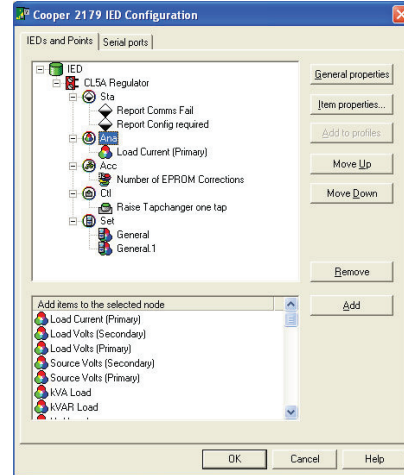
Cooper 2179 IED Configuration

IEDs and Points | Serial ports

IED
CL5A Regulator
Sta
Report Comms Fail
Report Config required
Ana
Load Current (Primary)
Acc
Number of EPROM Corrections
Ctl
Raise Tapchanger one tap
Set
General
General.1

General properties
Item properties...
Add to profiles
Move Up
Move Down
Remove

Add items to the selected node
Load Current (Primary)
Load Volts (Secondary)
Load Volts (Primary)
Source Volts (Secondary)
Source Volts (Primary)
kVA Load
kVAR Load

Add

OK
Cancel
Help